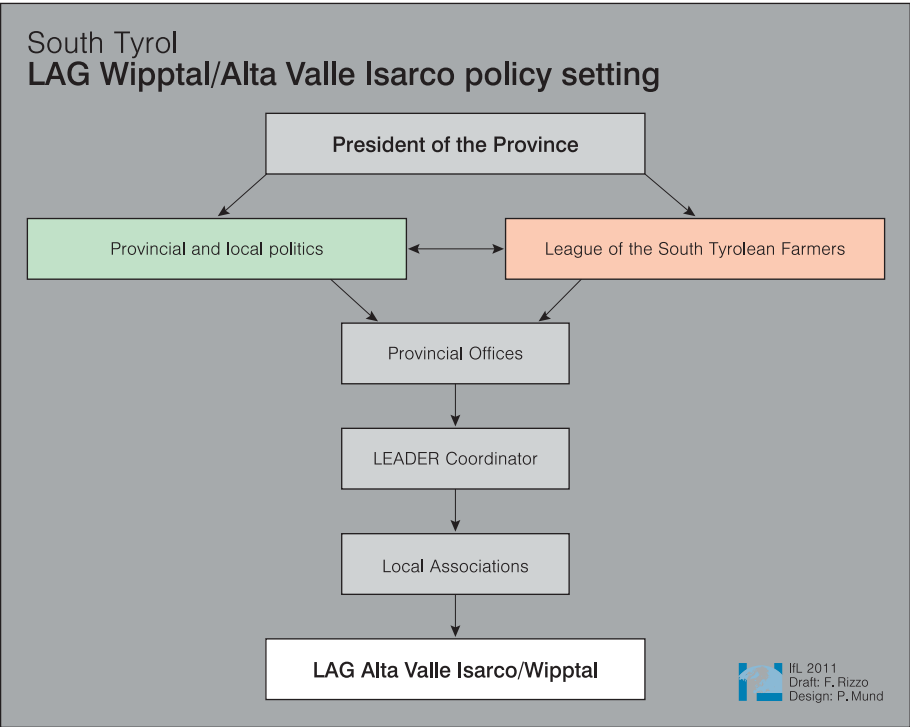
South Tyrol
LAG Wipptal/Alta Valle Isarco policy setting

President of the Province

Provincial and local politics

League of the South Tyrolean Farmers

Provincial Offices

LEADER Coordinator

Local Associations

LAG Alta Valle Isarco/Wipptal

IfL 2011
Draft: F. Rizzo
Design: P. Mund